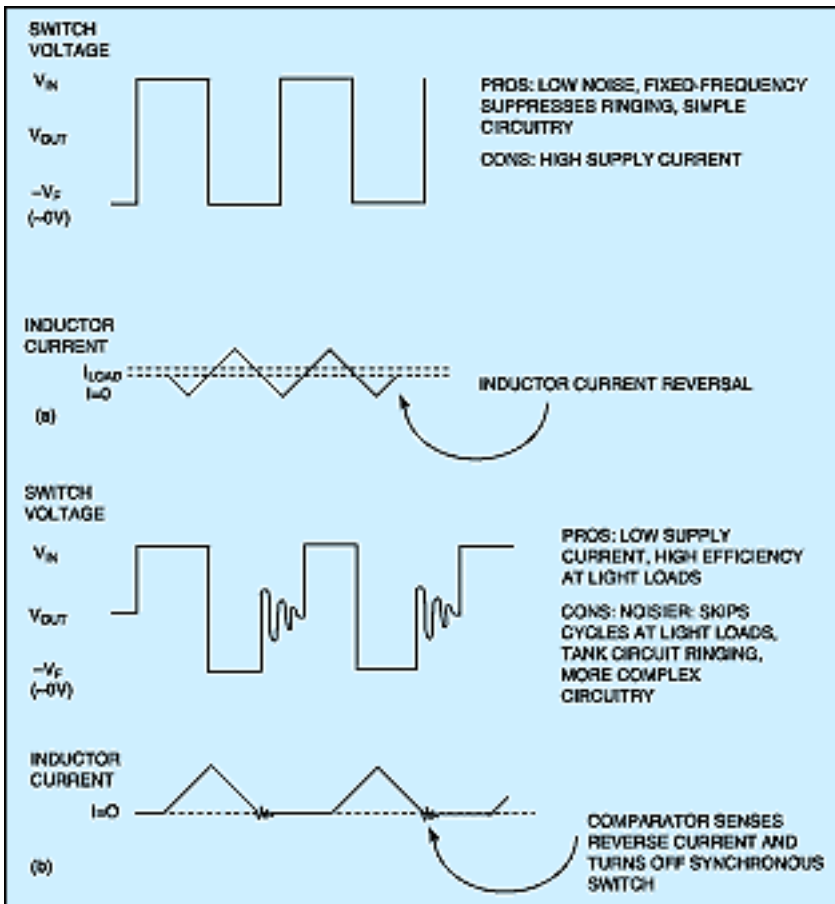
SWITCH VOLTAGE

$V_{IN}$

$V_{OUT}$

$-V_F$ (~0V)

PROS: LOW NOISE, FIXED-FREQUENCY SUPPRESSES RINGING, SIMPLE CIRCUITRY

CONS: HIGH SUPPLY CURRENT

INDUCTOR CURRENT

$I_{LOAD}$

I=O

(a)

INDUCTOR CURRENT REVERSAL

SWITCH VOLTAGE

$V_{IN}$

$V_{OUT}$

$-V_F$ (~0V)

PROS: LOW SUPPLY CURRENT, HIGH EFFICIENCY AT LIGHT LOADS

CONS: NOISIER: SKIPS CYCLES AT LIGHT LOADS, TANK CIRCUIT RINGING, MORE COMPLEX CIRCUITRY

INDUCTOR CURRENT

I=O

(b)

COMPARATOR SENSES REVERSE CURRENT AND TURNS OFF SYNCHRONOUS SWITCH